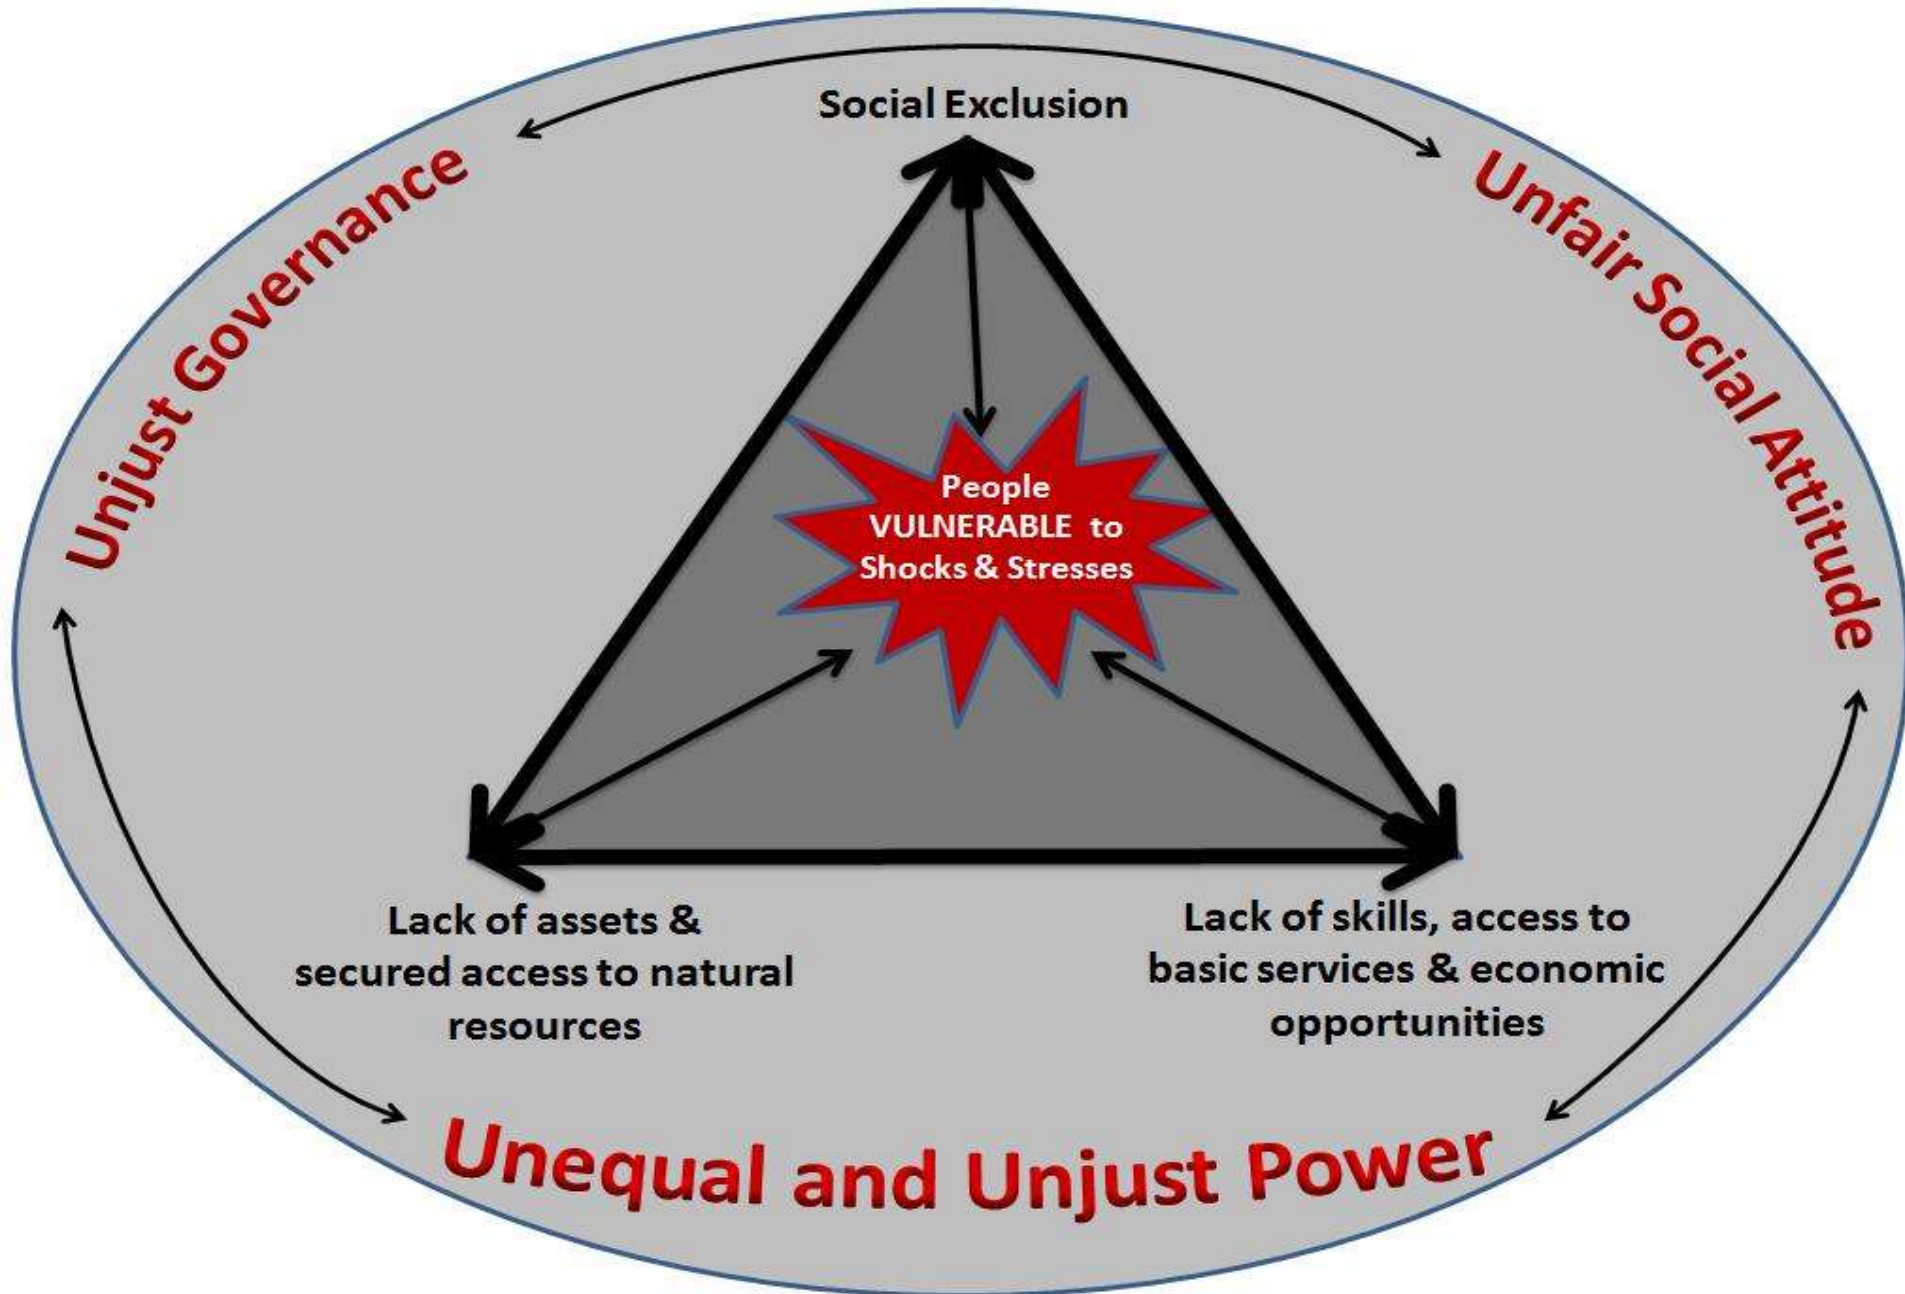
Social Exclusion

Unjust Governance

Unfair Social Attitude

People VULNERABLE to Shocks & Stresses

Lack of assets & secured access to natural resources

Lack of skills, access to basic services & economic opportunities

Unequal and Unjust Power